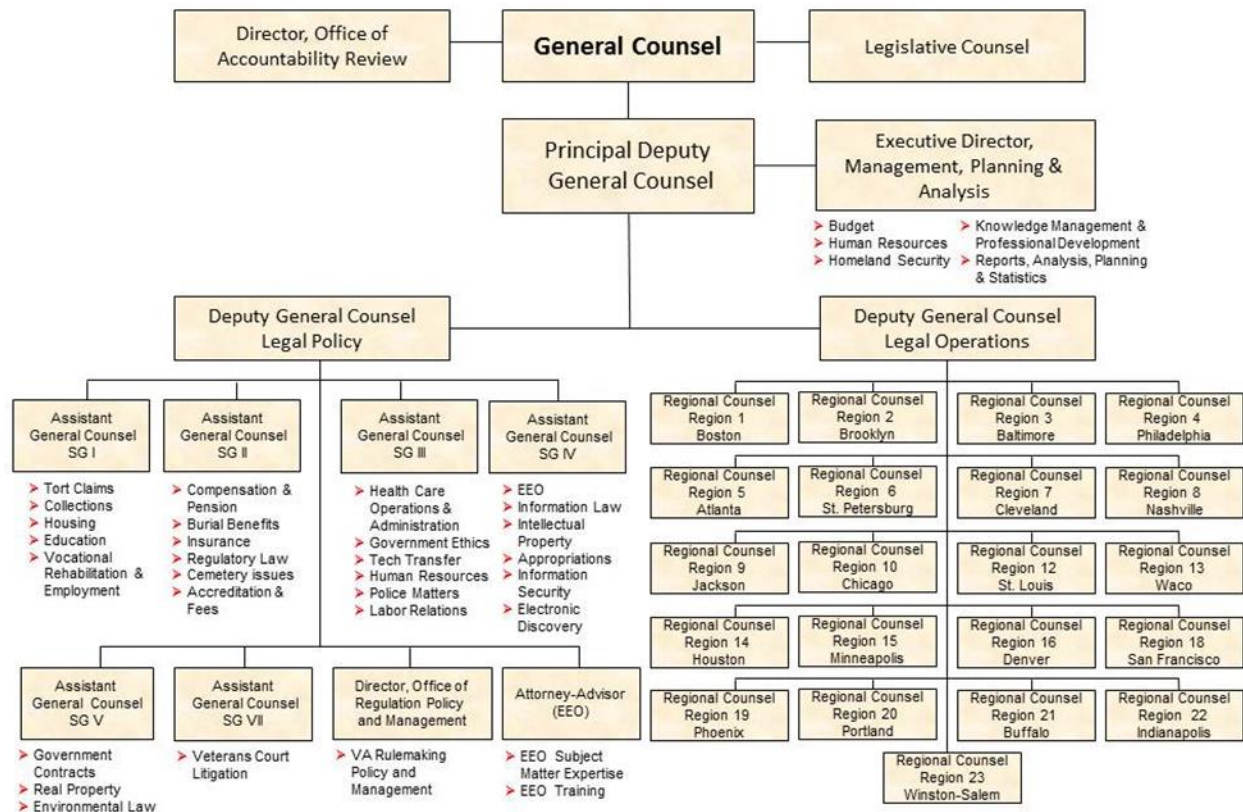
Director, Office of Accountability Review

General Counsel

Legislative Counsel

Principal Deputy General Counsel

Executive Director, Management, Planning & Analysis

➤ Budget
➤ Human Resources
➤ Homeland Security
➤ Knowledge Management & Professional Development
➤ Reports, Analysis, Planning & Statistics

Deputy General Counsel Legal Policy

Deputy General Counsel Legal Operations

Assistant General Counsel SG I

➤ Tort Claims
➤ Collections
➤ Housing
➤ Education
➤ Vocational Rehabilitation & Employment

Assistant General Counsel SG II

➤ Compensation & Pension
➤ Burial Benefits
➤ Insurance
➤ Regulatory Law
➤ Cemetery issues
➤ Accreditation & Fees

Assistant General Counsel SG III

➤ Health Care Operations & Administration
➤ Government Ethics
➤ Tech Transfer
➤ Human Resources
➤ Police Matters
➤ Labor Relations

Assistant General Counsel SG IV

➤ EEO
➤ Information Law
➤ Intellectual Property
➤ Appropriations
➤ Information Security
➤ Electronic Discovery

Assistant General Counsel SG V

➤ Government Contracts
➤ Real Property
➤ Environmental Law

Assistant General Counsel SG VII

➤ Veterans Court Litigation

Director, Office of Regulation Policy and Management

➤ VA Rulemaking Policy and Management

Attorney-Advisor (EEO)

➤ EEO Subject Matter Expertise
➤ EEO Training

Regional Counsel Region 1 Boston

Regional Counsel Region 2 Brooklyn

Regional Counsel Region 3 Baltimore

Regional Counsel Region 4 Philadelphia

Regional Counsel Region 5 Atlanta

Regional Counsel Region 6 St. Petersburg

Regional Counsel Region 7 Cleveland

Regional Counsel Region 8 Nashville

Regional Counsel Region 9 Jackson

Regional Counsel Region 10 Chicago

Regional Counsel Region 12 St. Louis

Regional Counsel Region 13 Waco

Regional Counsel Region 14 Houston

Regional Counsel Region 15 Minneapolis

Regional Counsel Region 16 Denver

Regional Counsel Region 18 San Francisco

Regional Counsel Region 19 Phoenix

Regional Counsel Region 20 Portland

Regional Counsel Region 21 Buffalo

Regional Counsel Region 22 Indianapolis

Regional Counsel Region 23 Winston-Salem